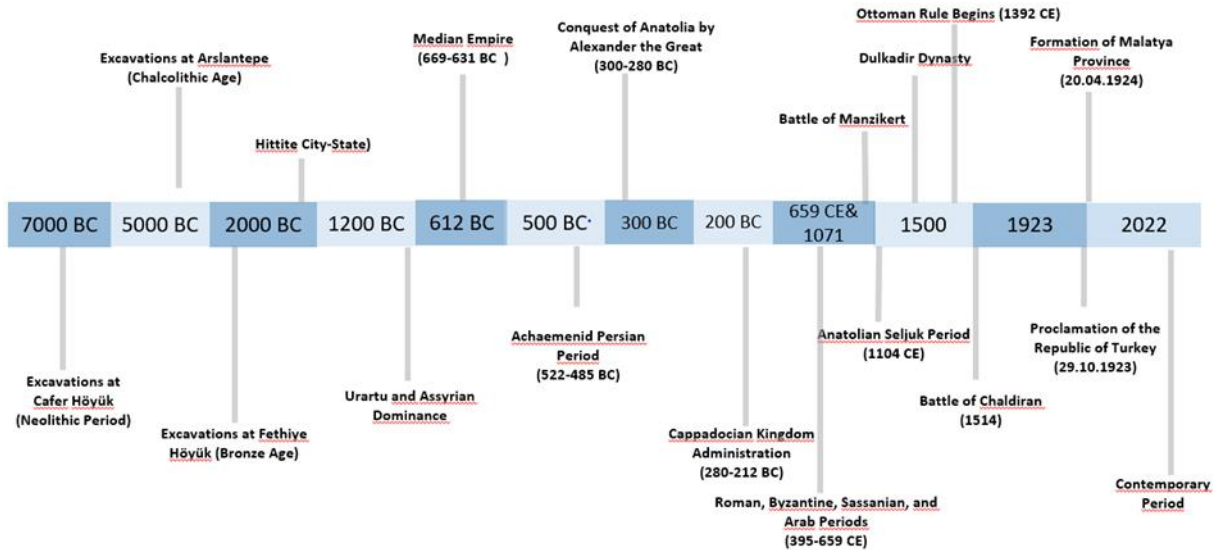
Excavations at Arslantepe (Chalcolithic Age)

Hittite City-State)

Median Empire (669-631 BC )

Conquest of Anatolia by Alexander the Great (300-280 BC)

Ottoman Rule Begins (1392 CE)

Dulkadir Dynasty

Battle of Manzikert

Formation of Malatya Province (20.04.1924)

| 7000 BC | 5000 BC | 2000 BC | 1200 BC | 612 BC | 500 BC· | 300 BC | 200 BC | 659 CE& 1071 | 1500 | 1923 | 2022 |
|---|---|---|---|---|---|---|---|---|---|---|---|

Excavations at Cafer Höyük (Neolithic Period)

Excavations at Fethiye Höyük (Bronze Age)

Urartu and Assyrian Dominance

Achaemenid Persian Period (522-485 BC)

Cappadocian Kingdom Administration (280-212 BC)

Roman, Byzantine, Sassanian, and Arab Periods (395-659 CE)

Anatolian Seljuk Period (1104 CE)

Battle of Chaldiran (1514)

Proclamation of the Republic of Turkey (29.10.1923)

Contemporary Period